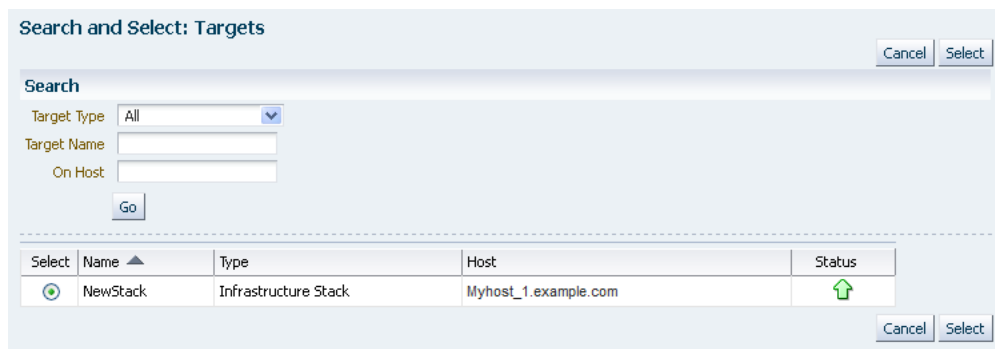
Search and Select: Targets

Cancel Select

Search

Target Type All

Target Name

On Host

Go

| Select | Name | Type | Host | Status |
|---|---|---|---|---|
| ⊙ | NewStack | Infrastructure Stack | Myhost_1.example.com | |

Cancel Select